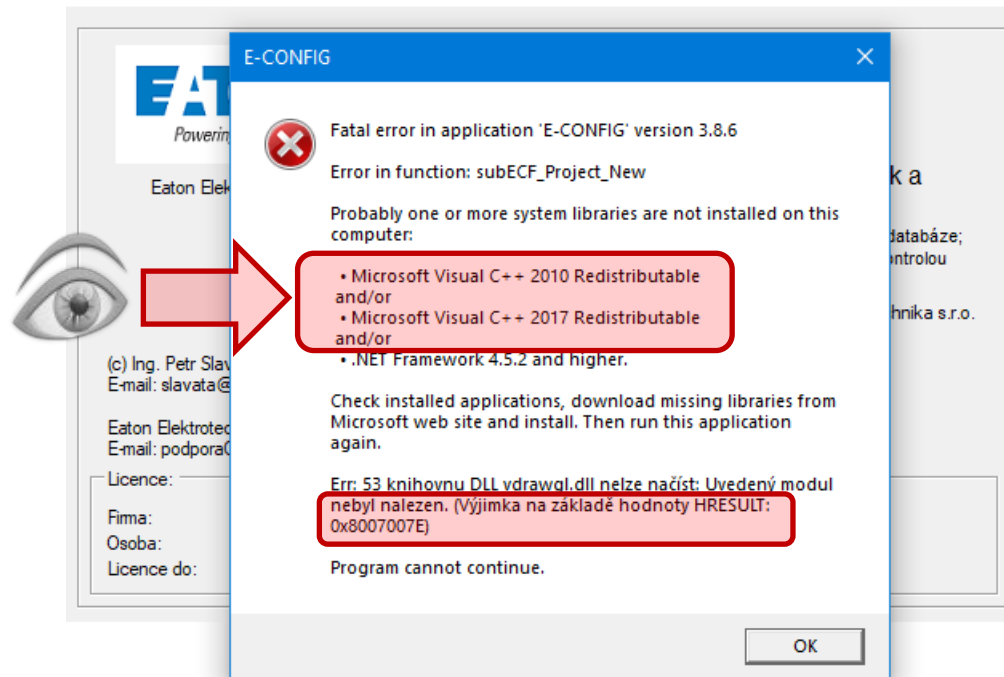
EAT
Powering

Eaton Elek

ka

databáze;
ontrolou

hnika s.r.o.

(c) Ing. Petr Slav
E-mail: slavata@

Eaton Elektrotec
E-mail: podpora

Licence:

Firma:
Osoba:
Licence do:

E-CONFIG

Fatal error in application 'E-CONFIG' version 3.8.6

Error in function: subECF_Project_New

Probably one or more system libraries are not installed on this computer:

• Microsoft Visual C++ 2010 Redistributable and/or
• Microsoft Visual C++ 2017 Redistributable and/or
• .NET Framework 4.5.2 and higher.

Check installed applications, download missing libraries from Microsoft web site and install. Then run this application again.

Err: 53 knihovnu DLL vdrawgl.dll nelze načíst: Uvedený modul nebyl nalezen. (Výjimka na základě hodnoty HRESULT: 0x8007007E)

Program cannot continue.

OK